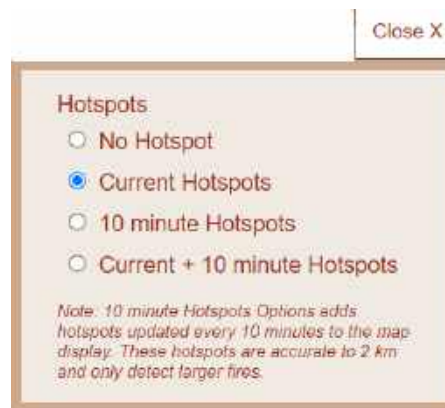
Close X

Hotspots

No Hotspot

Current Hotspots

10 minute Hotspots

Current + 10 minute Hotspots

Note: 10 minute Hotspots Options adds hotspots updated every 10 minutes to the map display. These hotspots are accurate to 2 km and only detect larger fires.